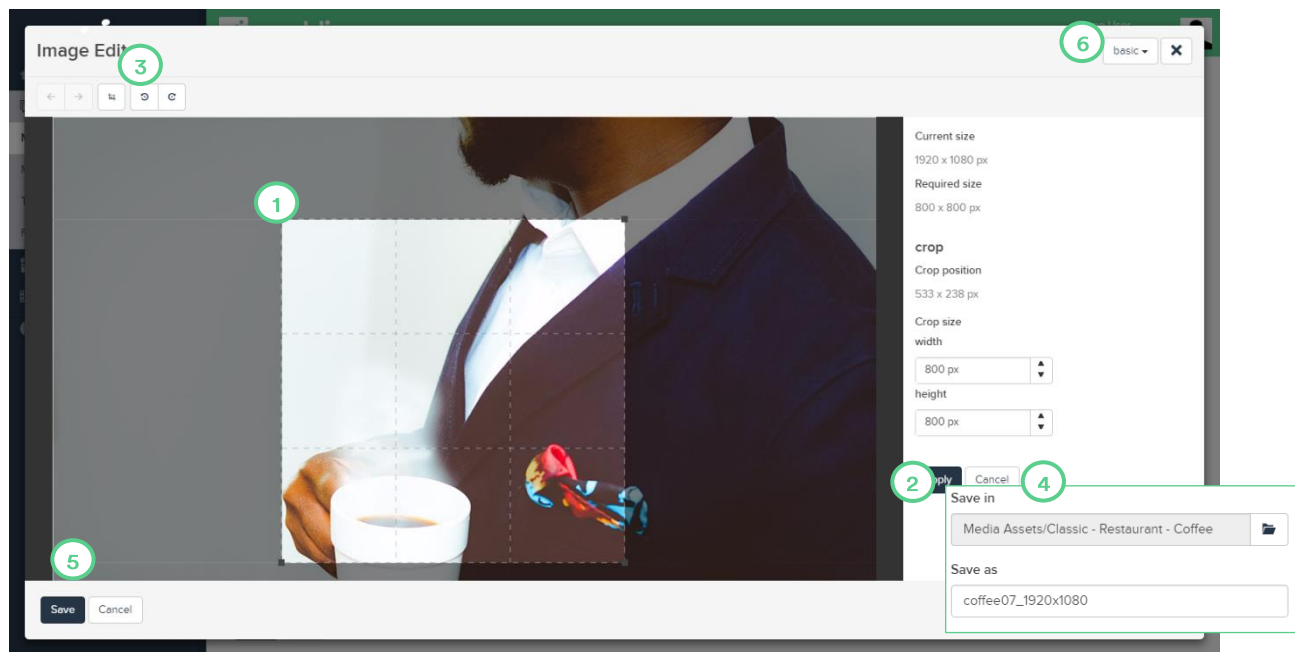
Image Edit

3

6

basic ▾

✕

Current size

1920 x 1080 px

Required size

800 x 800 px

1

crop

Crop position

533 x 238 px

Crop size

width

800 px

height

800 px

2

pply

Cancel

4

Save in

Media Assets/Classic - Restaurant - Coffee

Save as

coffee07_1920x1080

5

Save

Cancel